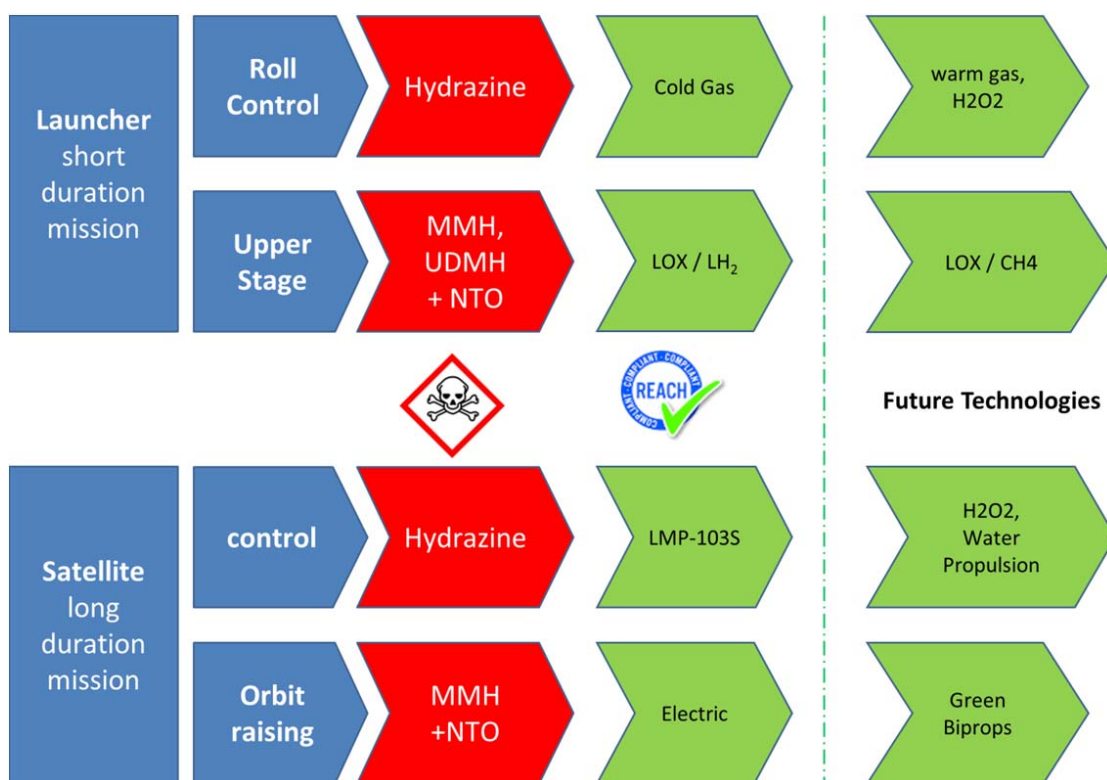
Launcher short duration mission

Roll Control

Hydrazine

Cold Gas

warm gas, H2O2

Upper Stage

MMH, UDMH + NTO

LOX / $LH_2$

LOX / CH4

COMPLIANT · COMPLIANT · COMPLIANT
REACH

Future Technologies

Satellite long duration mission

control

Hydrazine

LMP-103S

H2O2, Water Propulsion

Orbit raising

MMH +NTO

Electric

Green Biprops